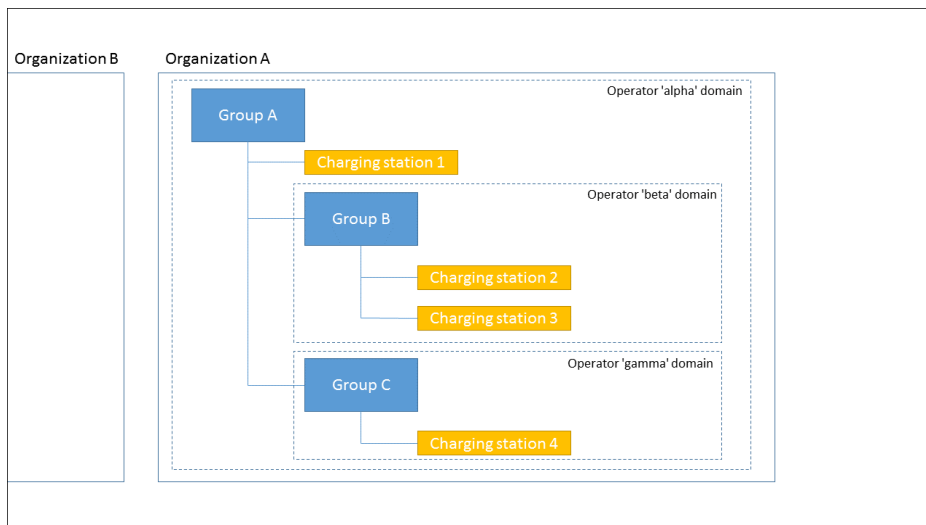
Organization B

Organization A

Operator 'alpha' domain

Group A

Charging station 1

Operator 'beta' domain

Group B

Charging station 2

Charging station 3

Operator 'gamma' domain

Group C

Charging station 4